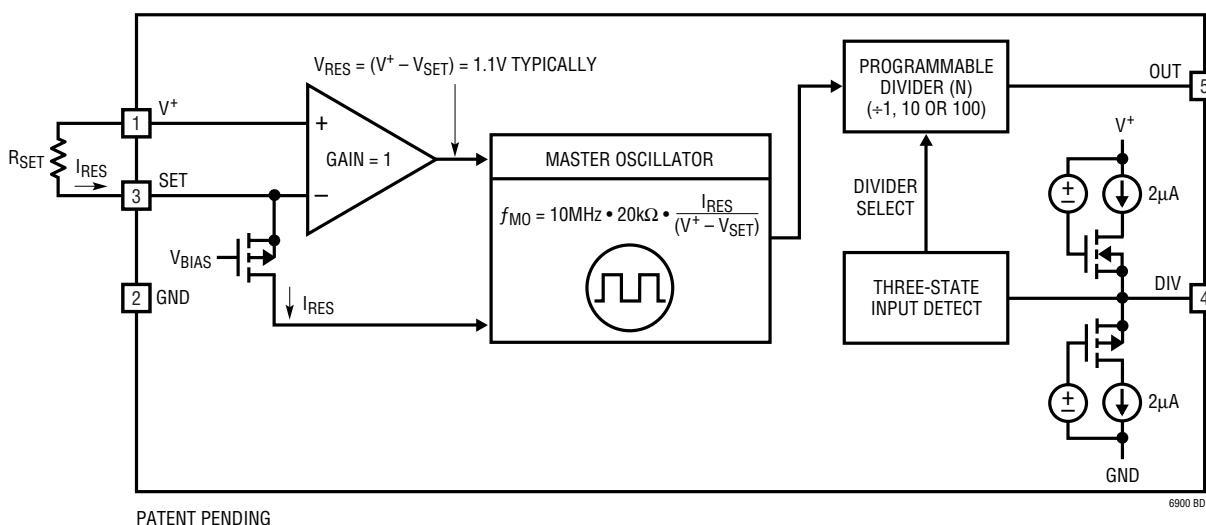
$V_{RES} = (V^+ - V_{SET}) = 1.1V$ TYPICALLY

PROGRAMMABLE DIVIDER (N) (÷1, 10 OR 100)

OUT

5

1

$V^+$

+

GAIN = 1

−

$R_{SET}$

$I_{RES}$

3

SET

MASTER OSCILLATOR

$f_{MO} = 10MHz \bullet 20k\Omega \bullet \frac{I_{RES}}{(V^+ - V_{SET})}$

DIVIDER SELECT

$V^+$

±

2μA

$V_{BIAS}$

2

GND

$I_{RES}$

THREE-STATE INPUT DETECT

DIV

4

±

2μA

GND

6900 BD

PATENT PENDING